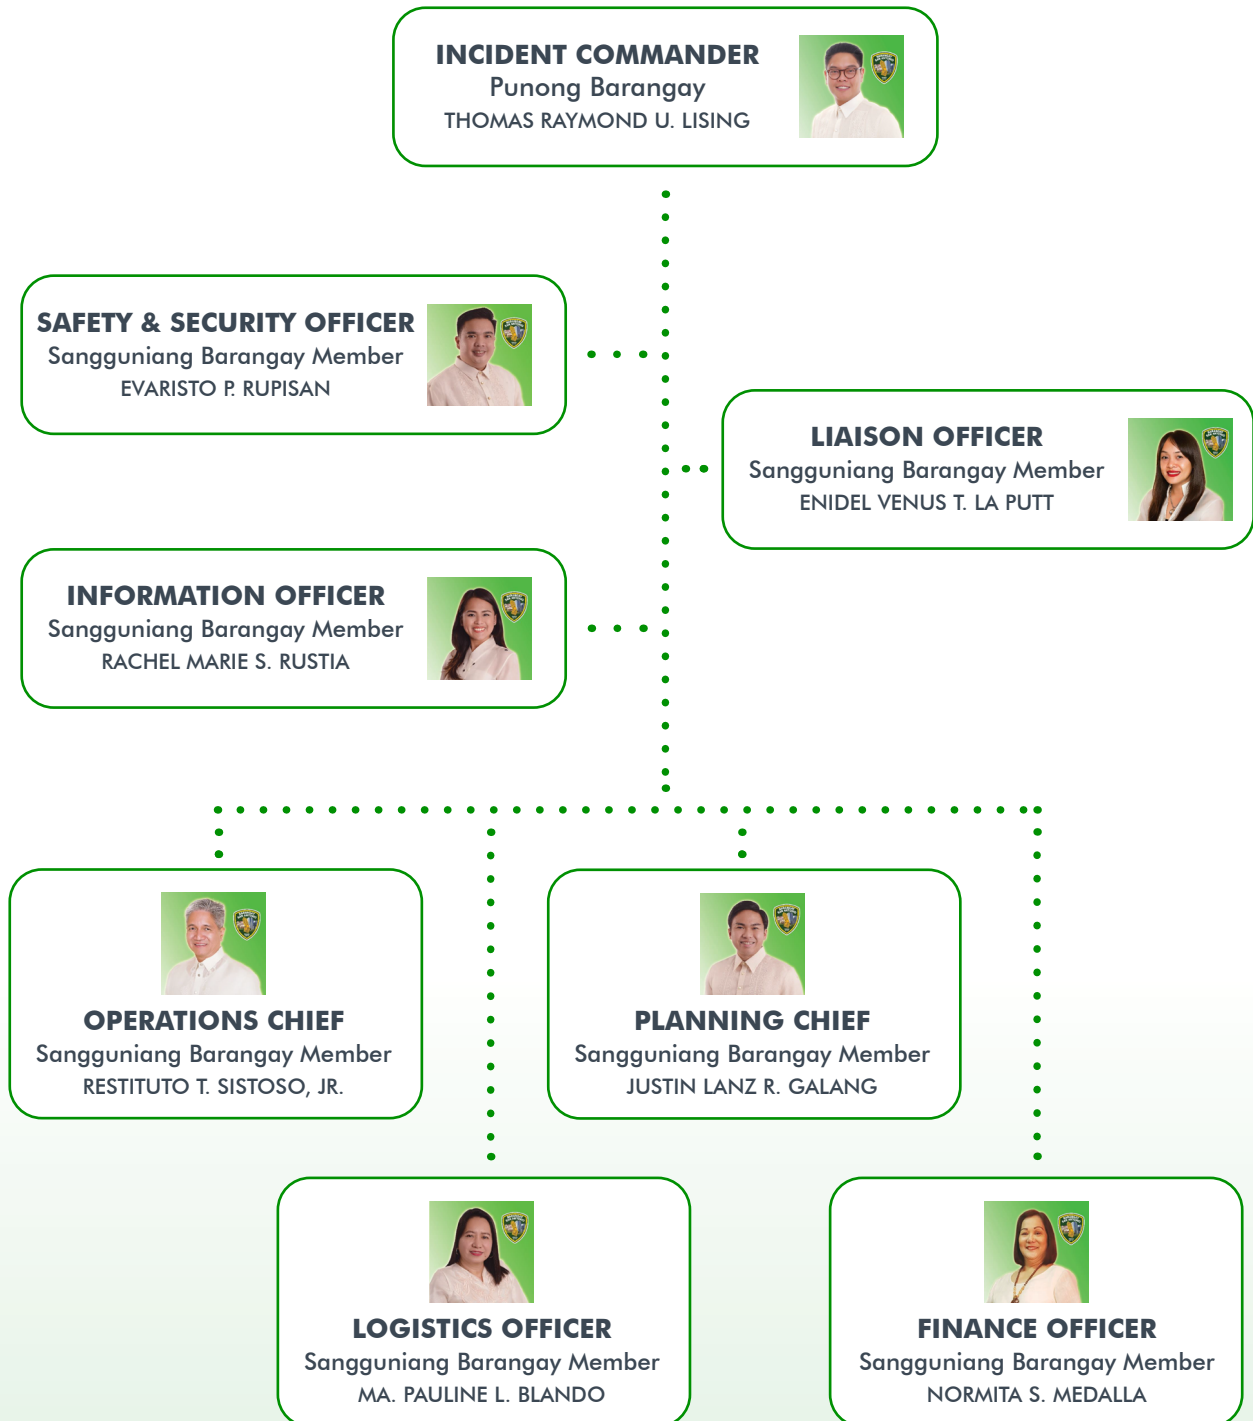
INCIDENT COMMANDER
Punong Barangay
THOMAS RAYMOND U. LISING

SAFETY & SECURITY OFFICER
Sangguniang Barangay Member
EVARISTO P. RUPISAN

LIAISON OFFICER
Sangguniang Barangay Member
ENIDEL VENUS T. LA PUTT

INFORMATION OFFICER
Sangguniang Barangay Member
RACHEL MARIE S. RUSTIA

OPERATIONS CHIEF
Sangguniang Barangay Member
RESTITUTO T. SISTOSO, JR.

PLANNING CHIEF
Sangguniang Barangay Member
JUSTIN LANZ R. GALANG

LOGISTICS OFFICER
Sangguniang Barangay Member
MA. PAULINE L. BLANDO

FINANCE OFFICER
Sangguniang Barangay Member
NORMITA S. MEDALLA